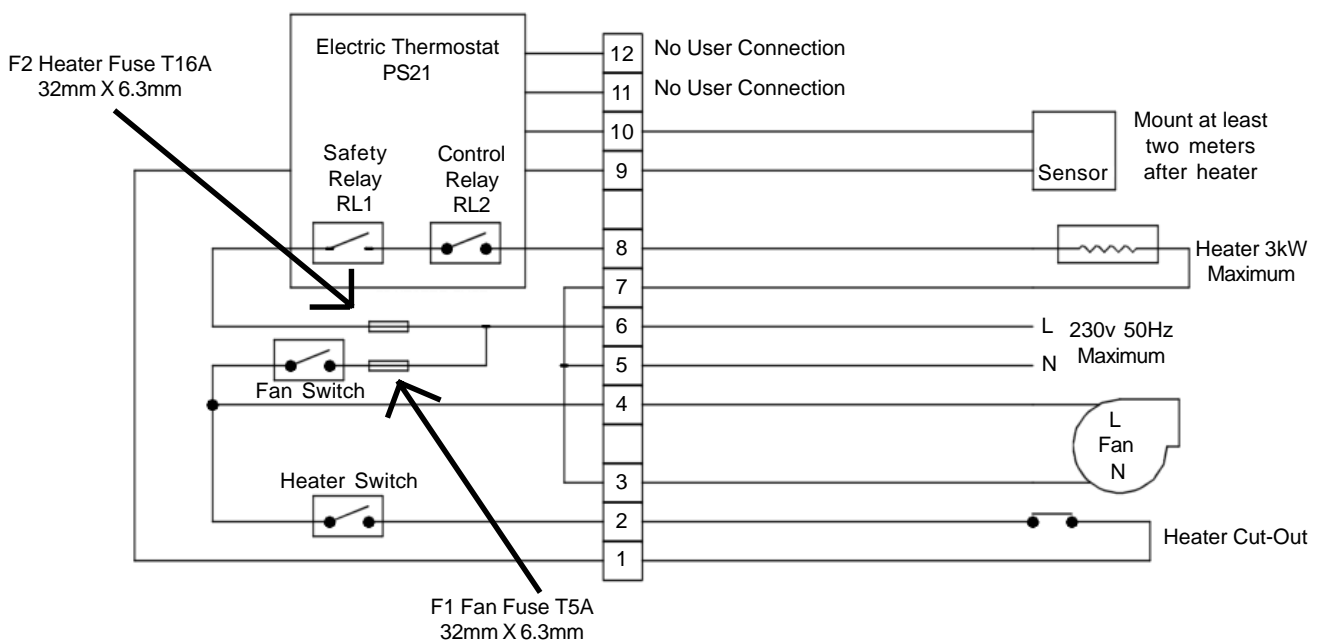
F2 Heater Fuse T16A
32mm X 6.3mm

Electric Thermostat
PS21

Safety Relay RL1

Control Relay RL2

12 No User Connection

11 No User Connection

10

9

Sensor

Mount at least two meters after heater

8

Heater 3kW Maximum

7

6

L

230v 50Hz Maximum

5

N

Fan Switch

4

L
Fan
N

3

Heater Switch

2

1

Heater Cut-Out

F1 Fan Fuse T5A
32mm X 6.3mm